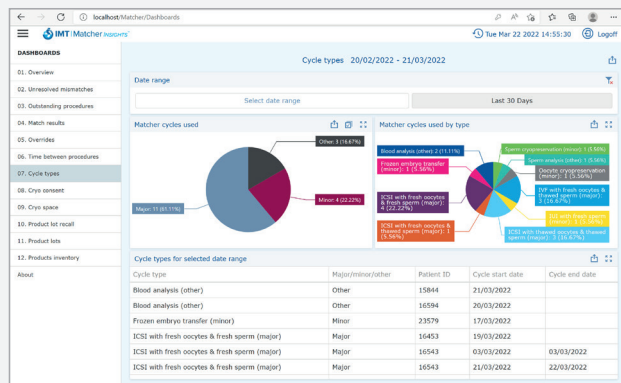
localhost/Matcher/Dashboards

IMT Matcher INSIGHTS

Tue Mar 22 2022 14:55:30

Logoff

DASHBOARDS

01. Overview

02. Unresolved mismatches

03. Outstanding procedures

04. Match results

05. Overrides

06. Time between procedures

07. Cycle types

08. Cryo consent

09. Cryo space

10. Product lot recall

11. Product lots

12. Products inventory

About

Cycle types 20/02/2022 - 21/03/2022

Date range

Select date range

Last 30 Days

Matcher cycles used

Other: 3 (16.67%)

Minor: 4 (22.22%)

Major: 11 (61.11%)

Matcher cycles used by type

Blood analysis (other): 2 (11.11%)

Frozen embryo transfer (minor): 1 (5.56%)

ICSI with fresh oocytes & fresh sperm (major): 4 (22.22%)

ICSI with fresh oocytes & thawed sperm (major): 1 (5.56%)

Sperm cryopreservation (minor): 1 (5.56%)

Sperm analysis (other): 1 (5.56%)

Oocyte cryopreservation (minor): 1 (5.56%)

IVF with fresh oocytes & thawed sperm (major): 3 (16.67%)

IUI with fresh sperm (minor): 1 (5.56%)

ICSI with thawed oocytes & thawed sperm (major): 3 (16.67%)

Cycle types for selected date range

| Cycle type | Major/minor/other | Patient ID | Cycle start date | Cycle end date |
|---|---|---|---|---|
| Blood analysis (other) | Other | 15844 | 21/03/2022 | |
| Blood analysis (other) | Other | 16594 | 20/03/2022 | |
| Frozen embryo transfer (minor) | Minor | 23579 | 17/03/2022 | |
| ICSI with fresh oocytes & fresh sperm (major) | Major | 16453 | 19/03/2022 | |
| ICSI with fresh oocytes & fresh sperm (major) | Major | 16543 | 03/03/2022 | 03/03/2022 |
| ICSI with fresh oocytes & fresh sperm (major) | Major | 16543 | 21/03/2022 | 22/03/2022 |